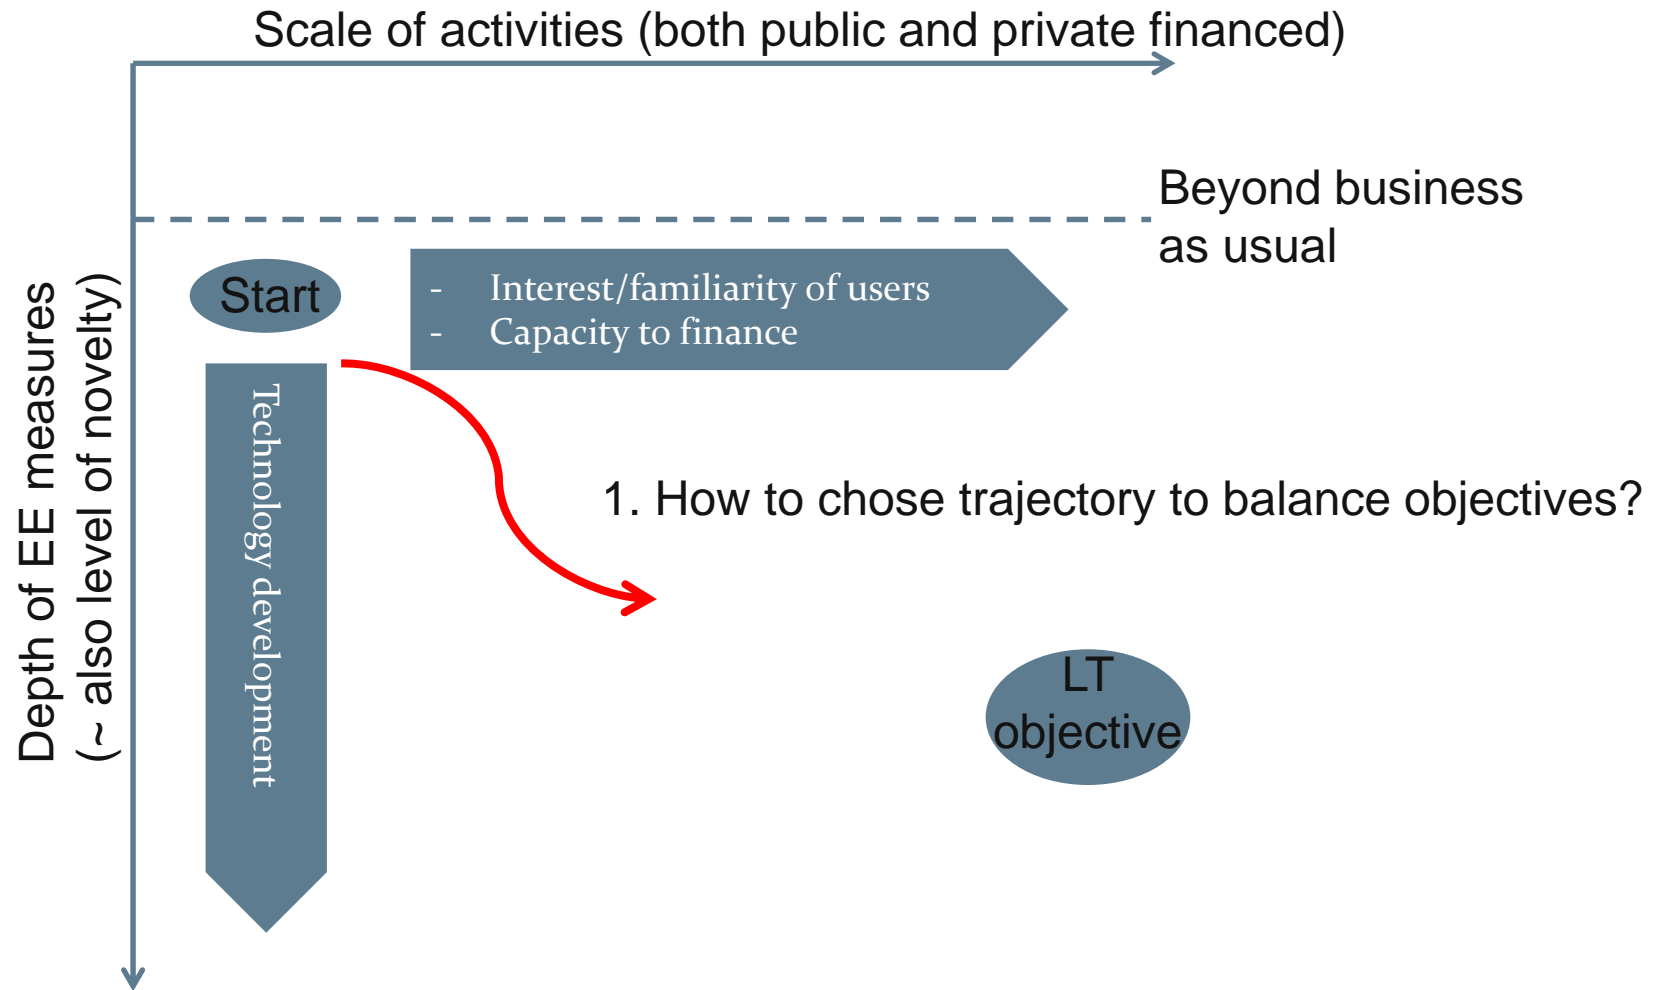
Scale of activities (both public and private financed)

Depth of EE measures
(~ also level of novelty)

Beyond business as usual

Start

- Interest/familiarity of users
- Capacity to finance

Technology development

1. How to chose trajectory to balance objectives?

LT objective